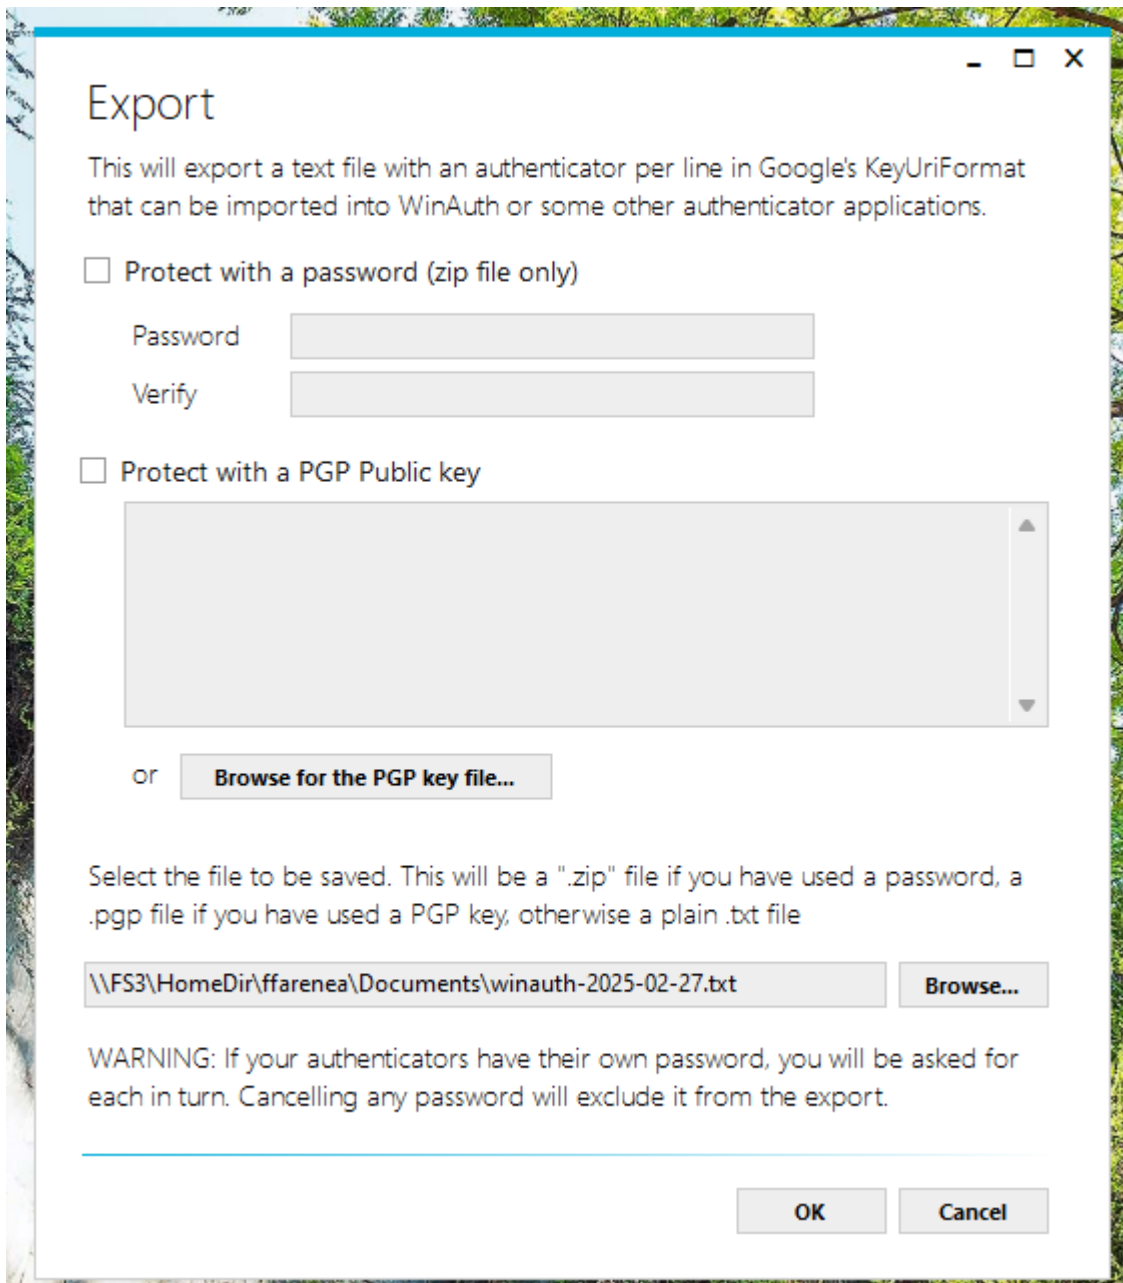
Export

This will export a text file with an authenticator per line in Google's KeyUriFormat that can be imported into WinAuth or some other authenticator applications.

Protect with a password (zip file only)

Password

Verify

Protect with a PGP Public key

or Browse for the PGP key file...

Select the file to be saved. This will be a ".zip" file if you have used a password, a .pgp file if you have used a PGP key, otherwise a plain .txt file

\\FS3\HomeDir\ffarenea\Documents\winauth-2025-02-27.txt

Browse...

WARNING: If your authenticators have their own password, you will be asked for each in turn. Cancelling any password will exclude it from the export.

OK

Cancel